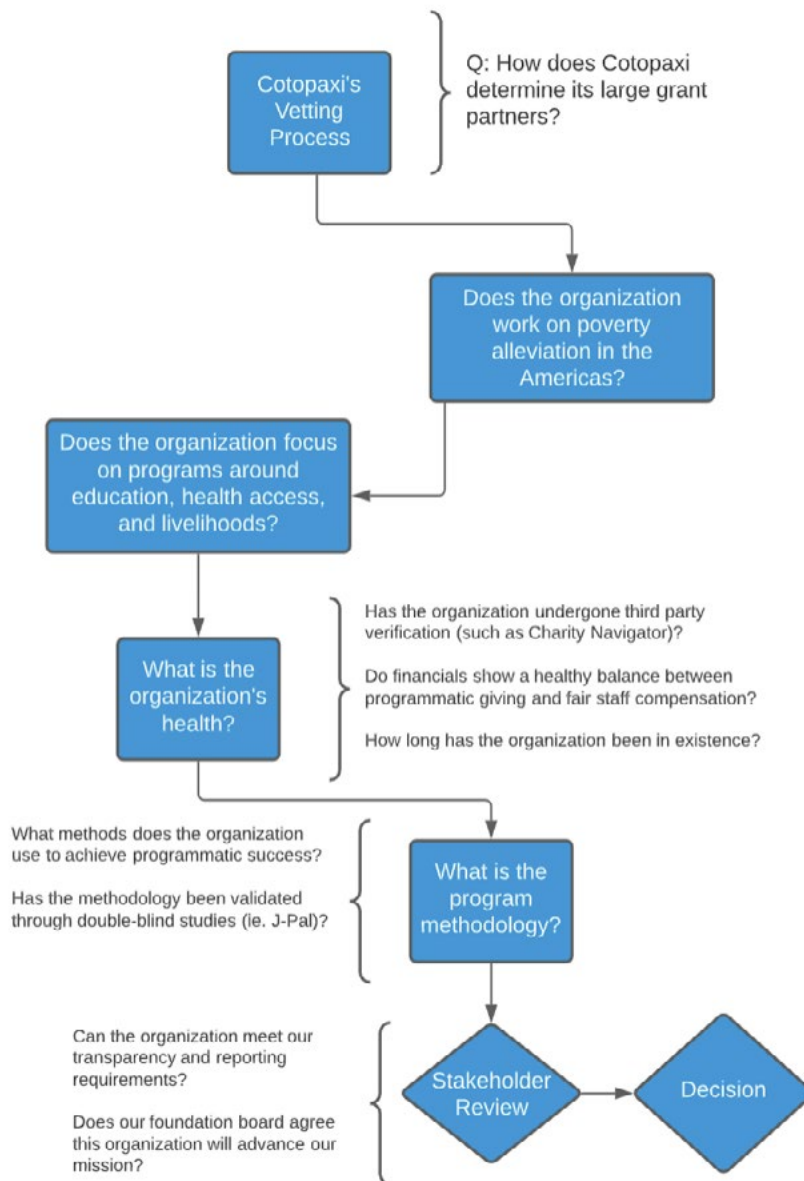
Cotopaxi's Vetting Process

Q: How does Cotopaxi determine its large grant partners?

Does the organization work on poverty alleviation in the Americas?

Does the organization focus on programs around education, health access, and livelihoods?

What is the organization's health?

Has the organization undergone third party verification (such as Charity Navigator)?

Do financials show a healthy balance between programmatic giving and fair staff compensation?

How long has the organization been in existence?

What methods does the organization use to achieve programmatic success?

Has the methodology been validated through double-blind studies (ie. J-Pal)?

What is the program methodology?

Can the organization meet our transparency and reporting requirements?

Does our foundation board agree this organization will advance our mission?

Stakeholder Review

Decision